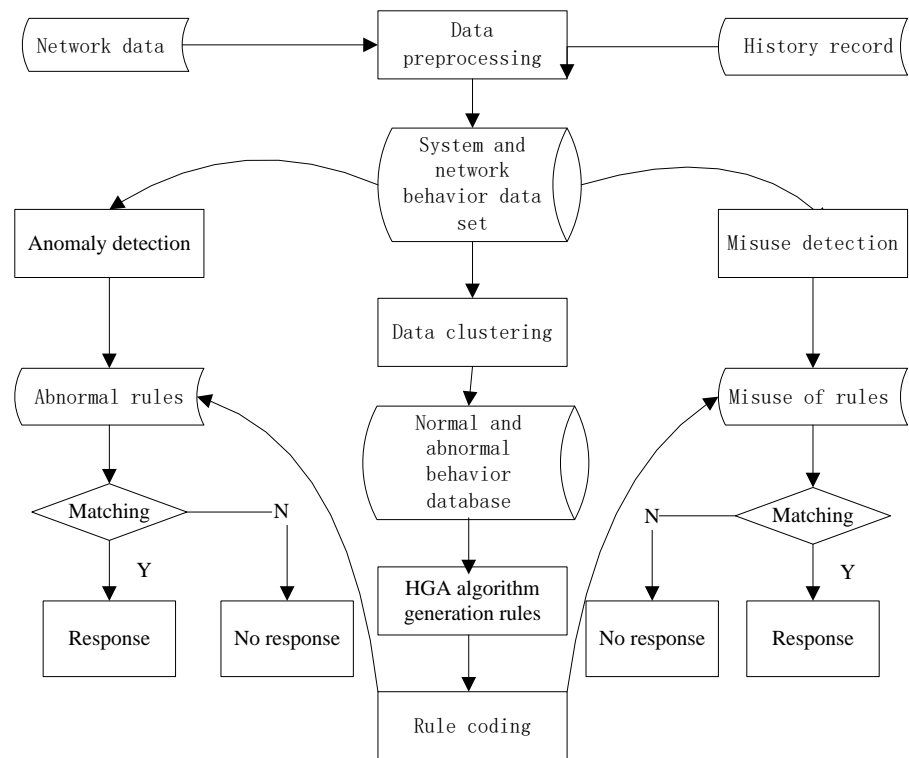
Network data

Data preprocessing

History record

System and network behavior data set

Anomaly detection

Misuse detection

Data clustering

Abnormal rules

Misuse of rules

Normal and abnormal behavior database

Matching

N

Y

N

Matching

Y

HGA algorithm generation rules

Response

No response

No response

Response

Rule coding